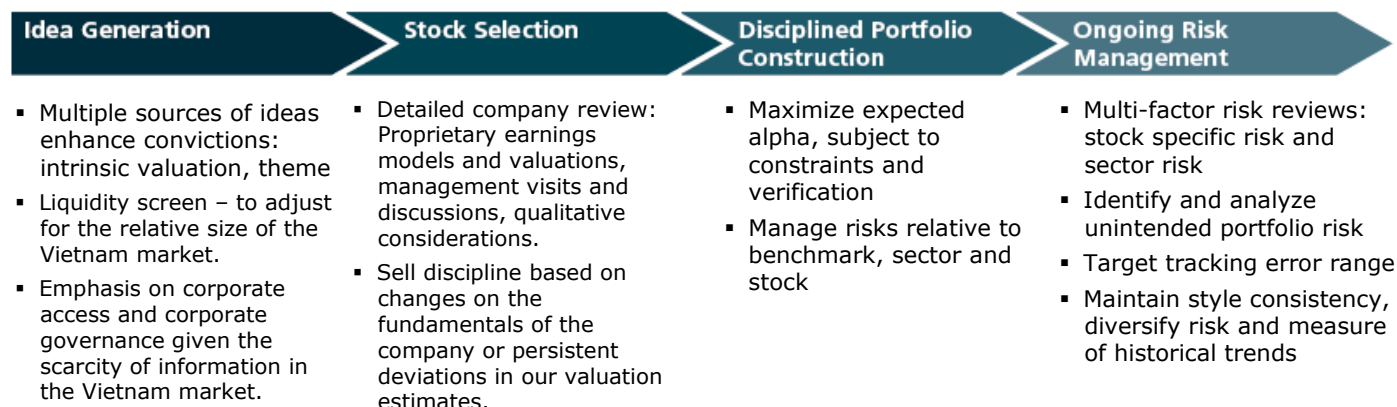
Idea Generation

Stock Selection

Disciplined Portfolio Construction

Ongoing Risk Management

▪ Multiple sources of ideas enhance convictions: intrinsic valuation, theme

▪ Liquidity screen – to adjust for the relative size of the Vietnam market.

▪ Emphasis on corporate access and corporate governance given the scarcity of information in the Vietnam market.

▪ Detailed company review: Proprietary earnings models and valuations, management visits and discussions, qualitative considerations.

▪ Sell discipline based on changes on the fundamentals of the company or persistent deviations in our valuation estimates.

▪ Maximize expected alpha, subject to constraints and verification

▪ Manage risks relative to benchmark, sector and stock

▪ Multi-factor risk reviews: stock specific risk and sector risk

▪ Identify and analyze unintended portfolio risk

▪ Target tracking error range

▪ Maintain style consistency, diversify risk and measure of historical trends